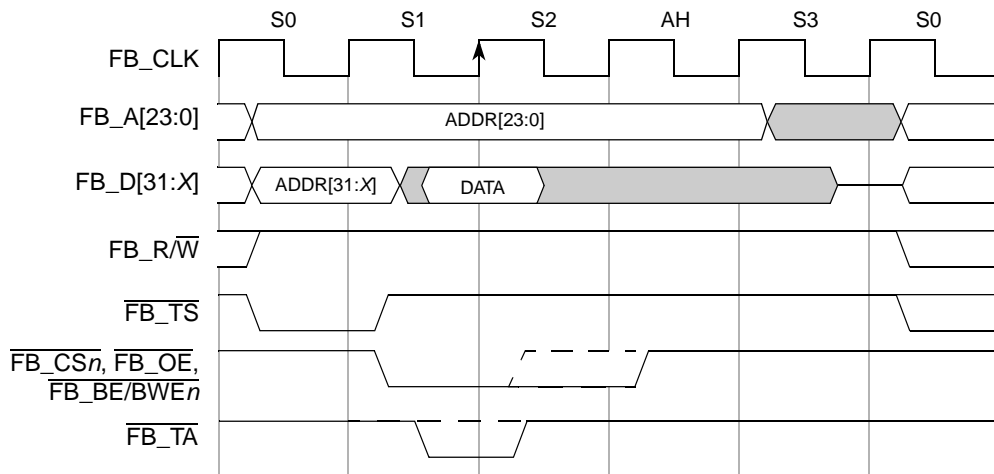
S0 S1 S2 AH S3 S0

FB_CLK

FB_A[23:0]

ADDR[23:0]

FB_D[31:X]

ADDR[31:X]

DATA

FB_R/$\overline{W}$

$\overline{FB\_TS}$

$\overline{FB\_CSn}$, $\overline{FB\_OE}$, $\overline{FB\_BE/BWEn}$

$\overline{FB\_TA}$